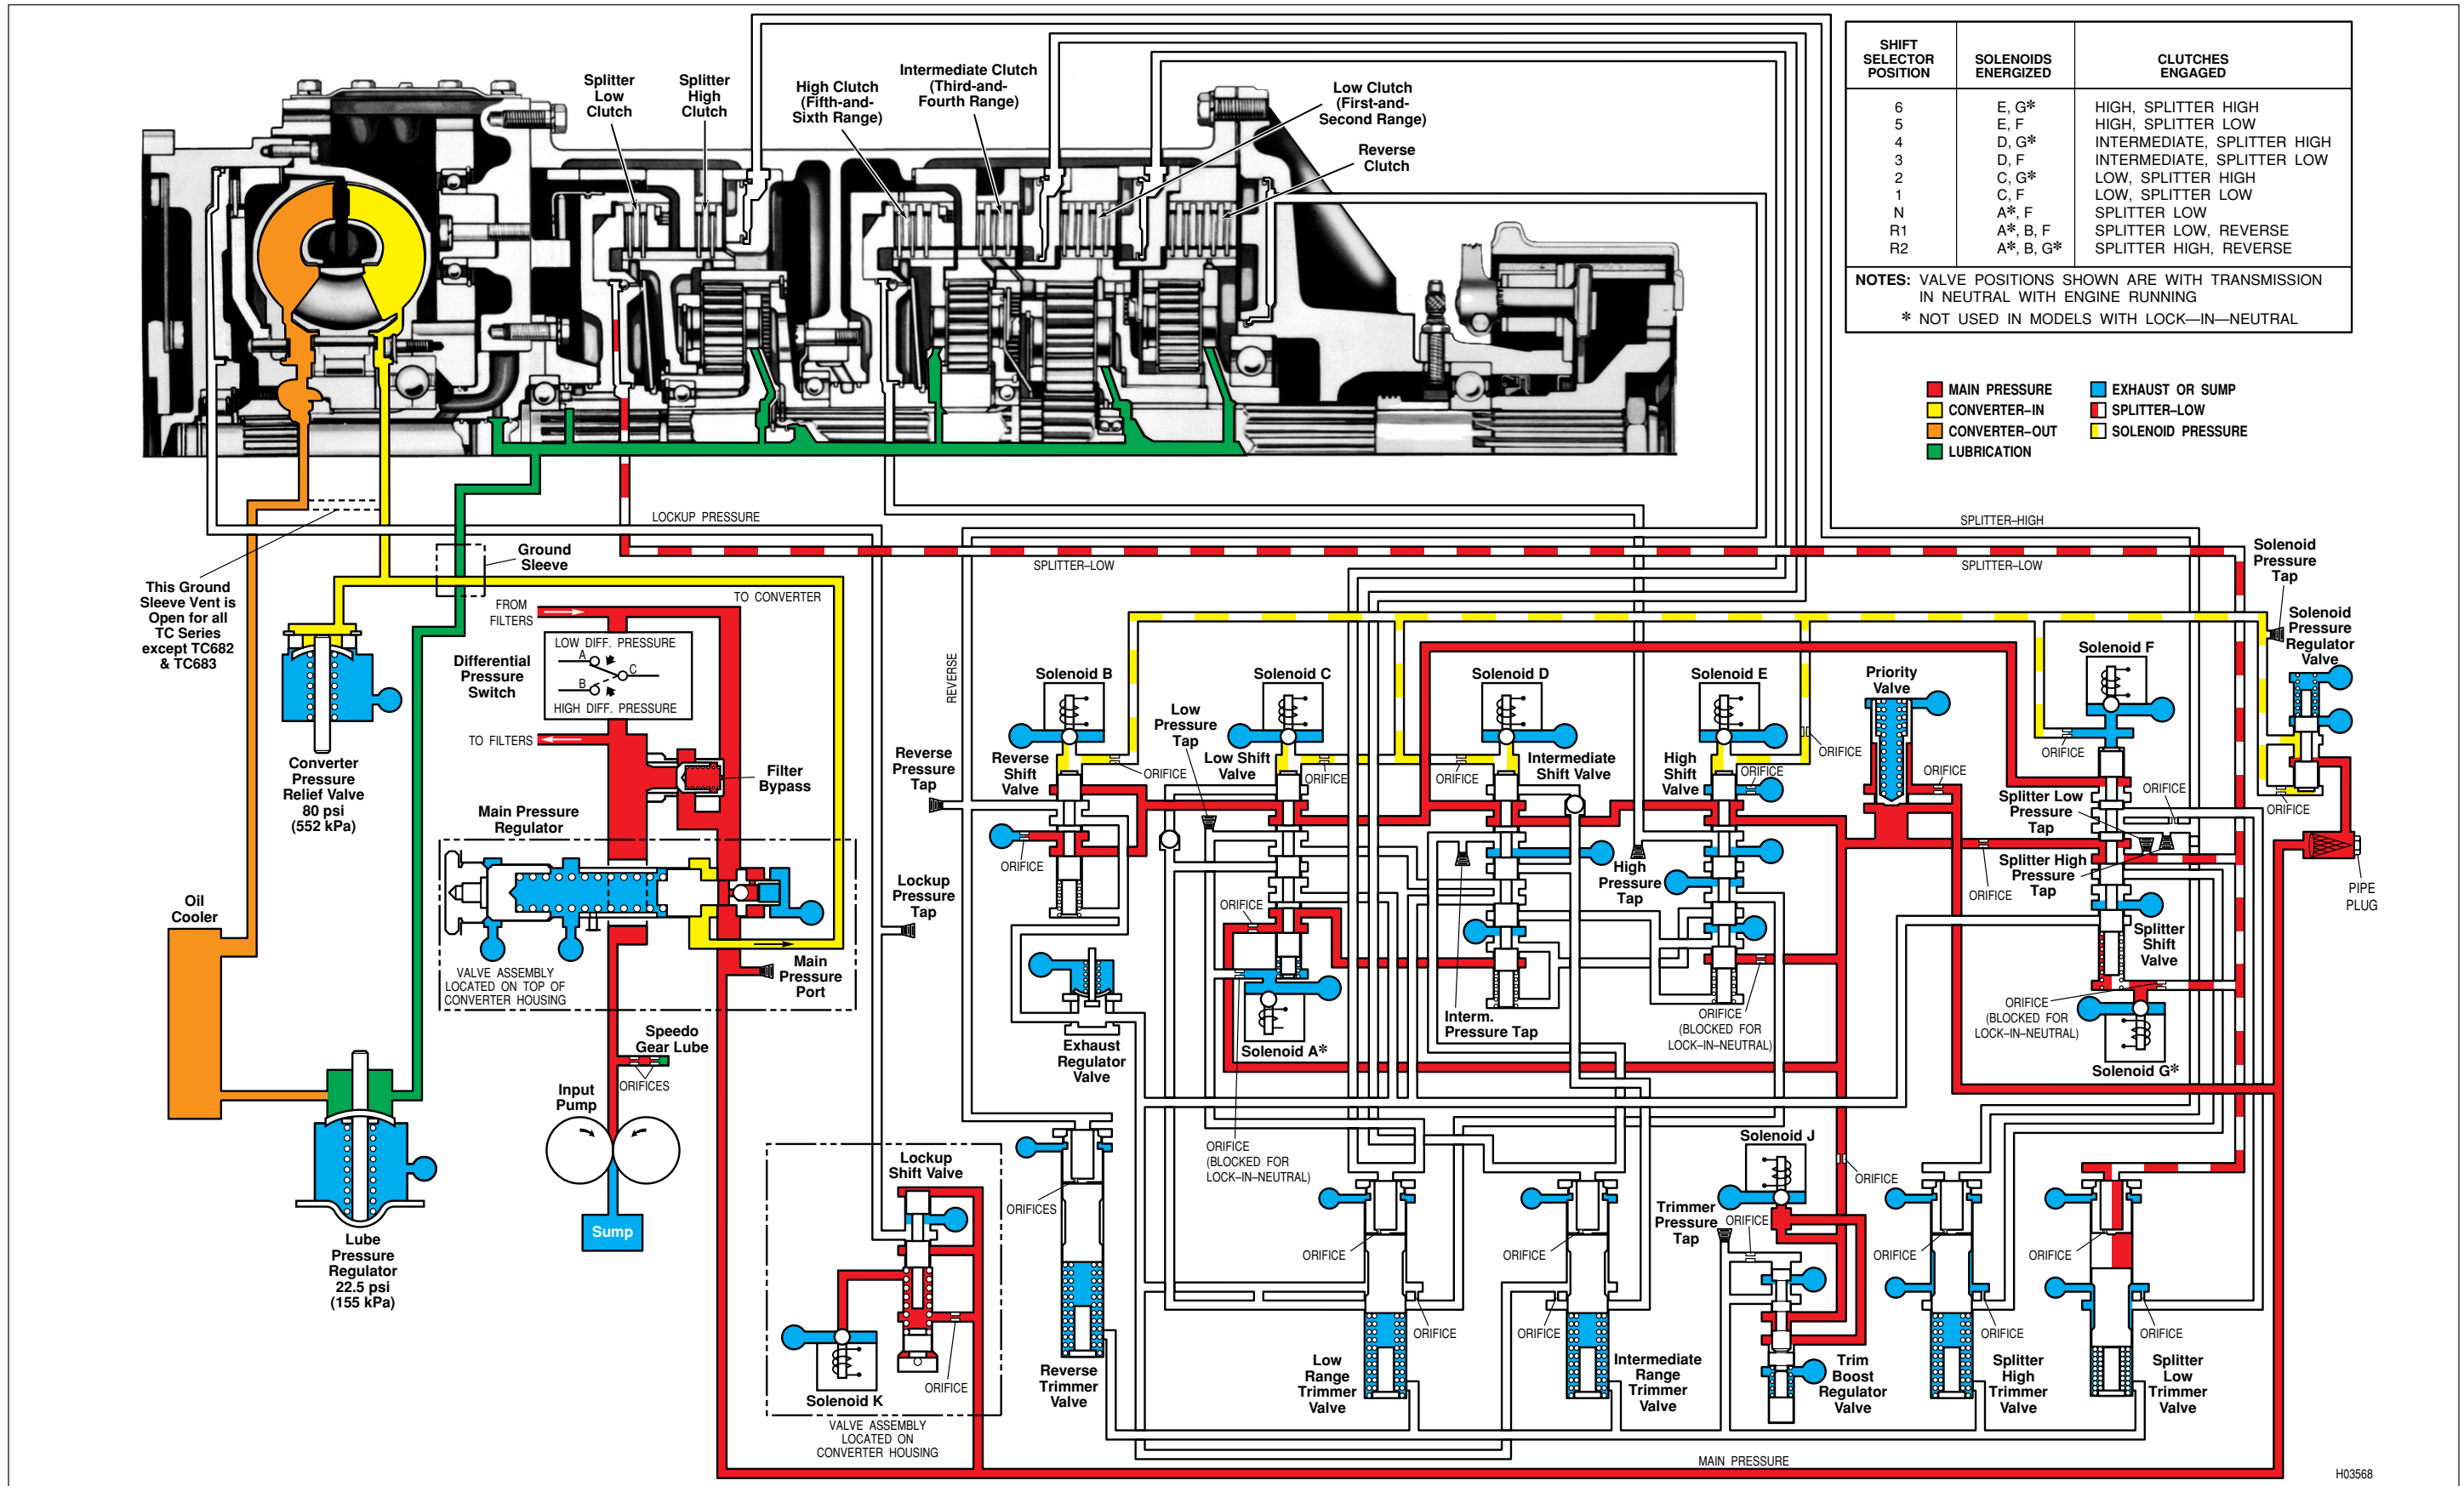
| SHIFT SELECTOR POSITION | SOLENOIDS ENERGIZED | CLUTCHES ENGAGED |
|---|---|---|
| 6 | E, G* | HIGH, SPLITTER HIGH |
| 5 | E, F | HIGH, SPLITTER LOW |
| 4 | D, G* | INTERMEDIATE, SPLITTER HIGH |
| 3 | D, F | INTERMEDIATE, SPLITTER LOW |
| 2 | C, G* | LOW, SPLITTER HIGH |
| 1 | C, F | LOW, SPLITTER LOW |
| N | A*, F | SPLITTER LOW |
| R1 | A*, B, F | SPLITTER LOW, REVERSE |
| R2 | A*, B, G* | SPLITTER HIGH, REVERSE |

NOTES: VALVE POSITIONS SHOWN ARE WITH TRANSMISSION IN NEUTRAL WITH ENGINE RUNNING
* NOT USED IN MODELS WITH LOCK—IN—NEUTRAL

MAIN PRESSURE
CONVERTER–IN
CONVERTER–OUT
LUBRICATION
EXHAUST OR SUMP
SPLITTER–LOW
SOLENOID PRESSURE

Splitter Low Clutch
Splitter High Clutch
High Clutch (Fifth-and-Sixth Range)
Intermediate Clutch (Third-and-Fourth Range)
Low Clutch (First-and-Second Range)
Reverse Clutch

LOCKUP PRESSURE
SPLITTER–HIGH
SPLITTER–LOW
SPLITTER–LOW
This Ground Sleeve Vent is Open for all TC Series except TC682 & TC683
Ground Sleeve
FROM FILTERS
TO CONVERTER
LOW DIFF. PRESSURE
A
C
B
HIGH DIFF. PRESSURE
Differential Pressure Switch
TO FILTERS
Filter Bypass
Converter Pressure Relief Valve 80 psi (552 kPa)
Main Pressure Regulator
VALVE ASSEMBLY LOCATED ON TOP OF CONVERTER HOUSING
Main Pressure Port
Oil Cooler
Speedo Gear Lube
ORIFICES
Input Pump
Sump
Lube Pressure Regulator 22.5 psi (155 kPa)
REVERSE
Reverse Pressure Tap
Lockup Pressure Tap
Solenoid B
Reverse Shift Valve
ORIFICE
ORIFICE
Low Pressure Tap
Solenoid C
Low Shift Valve
ORIFICE
ORIFICE
Solenoid D
Intermediate Shift Valve
ORIFICE
Solenoid E
High Shift Valve
ORIFICE
High Pressure Tap
Priority Valve
ORIFICE
ORIFICE
Solenoid F
ORIFICE
Solenoid Pressure Tap
Solenoid Pressure Regulator Valve
ORIFICE
Splitter Low Pressure Tap
ORIFICE
Splitter High Pressure Tap
ORIFICE
Splitter Shift Valve
PIPE PLUG
ORIFICE
Solenoid A*
Exhaust Regulator Valve
Interm. Pressure Tap
ORIFICE (BLOCKED FOR LOCK–IN–NEUTRAL)
ORIFICE (BLOCKED FOR LOCK–IN–NEUTRAL)
Solenoid G*
ORIFICE (BLOCKED FOR LOCK–IN–NEUTRAL)
Lockup Shift Valve
ORIFICES
Solenoid K
ORIFICE
VALVE ASSEMBLY LOCATED ON CONVERTER HOUSING
Reverse Trimmer Valve
ORIFICE
ORIFICE
Low Range Trimmer Valve
ORIFICE
ORIFICE
Intermediate Range Trimmer Valve
Solenoid J
ORIFICE
Trimmer Pressure Tap
ORIFICE
Trim Boost Regulator Valve
ORIFICE
ORIFICE
Splitter High Trimmer Valve
ORIFICE
ORIFICE
Splitter Low Trimmer Valve
MAIN PRESSURE
H03568